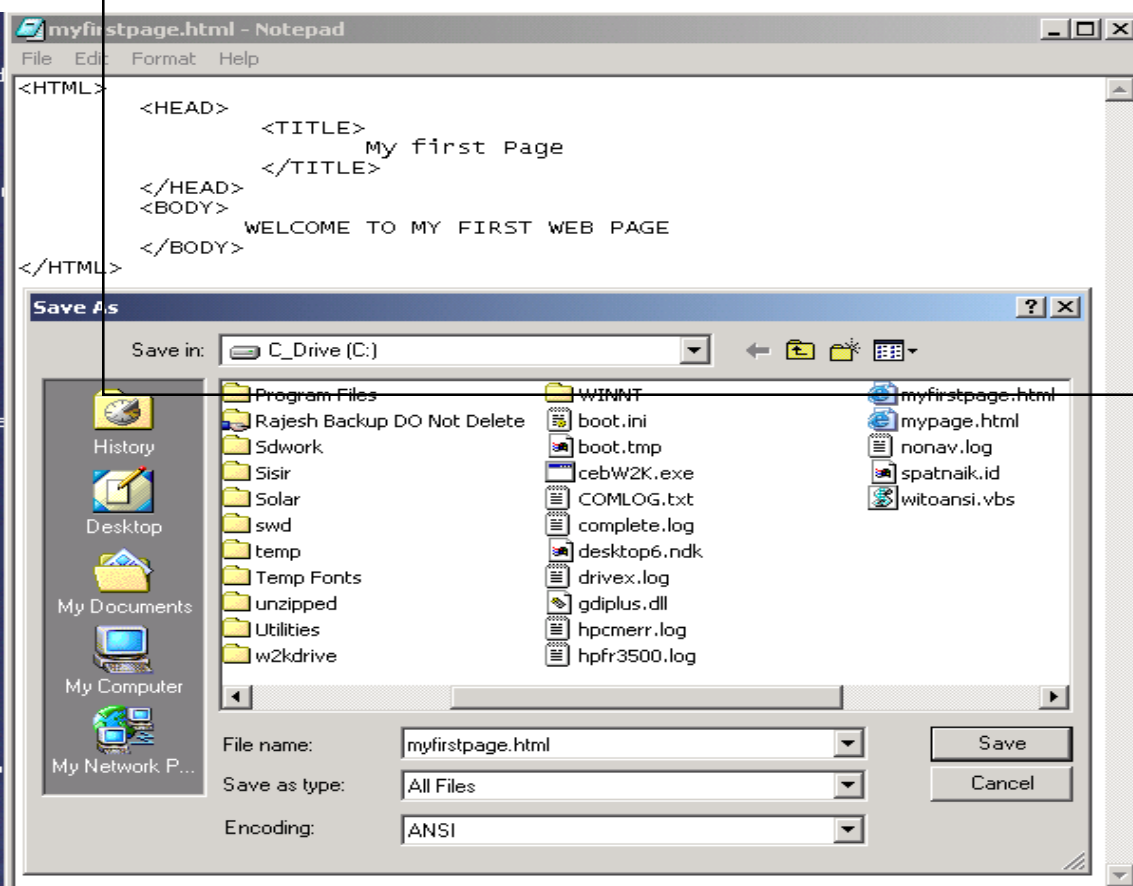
myfirstpage.html - Notepad
File Edit Format Help

<HTML>
<HEAD>
<TITLE>
My first Page
</TITLE>
</HEAD>
<BODY>
WELCOME TO MY FIRST WEB PAGE
</BODY>
</HTML>

Save As
Save in: C_Drive (C:)

History
Desktop
My Documents
My Computer
My Network P...

Program Files
Rajesh Backup DO Not Delete
Sdwork
Sisir
Solar
swd
temp
Temp Fonts
unzipped
Utilities
w2kdrive
WINNT
boot.ini
boot.tmp
cebW2K.exe
COMLOG.txt
complete.log
desktop6.ndk
drivex.log
gdiplus.dll
hpcmerr.log
hpfr3500.log
myfirstpage.html
mypage.html
nonav.log
spatnaik.id
witoansi.vbs

File name: myfirstpage.html
Save as type: All Files
Encoding: ANSI
Save
Cancel